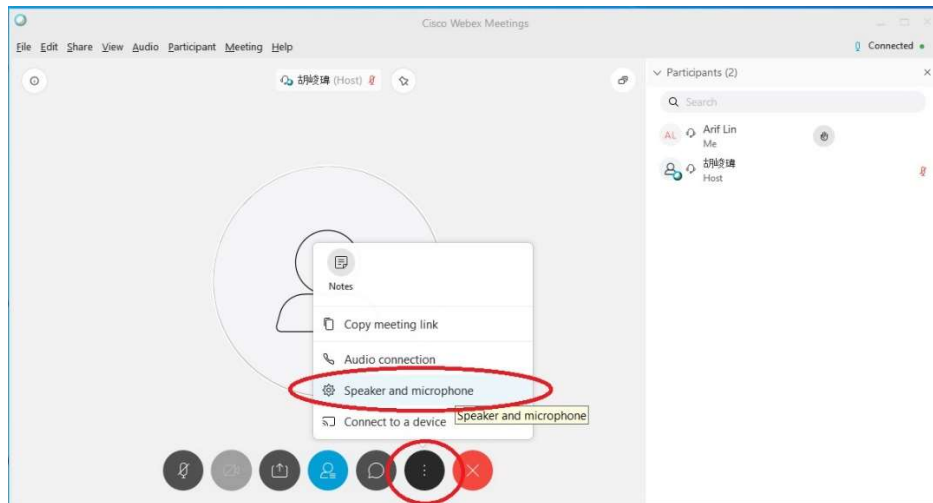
Cisco Webex Meetings

File Edit Share View Audio Participant Meeting Help

Connected

胡峻瑋 (Host)

Participants (2)

Search

AL Arif Lin
Me

胡峻瑋
Host

Notes

Copy meeting link

Audio connection

Speaker and microphone

Speaker and microphone

Connect to a device